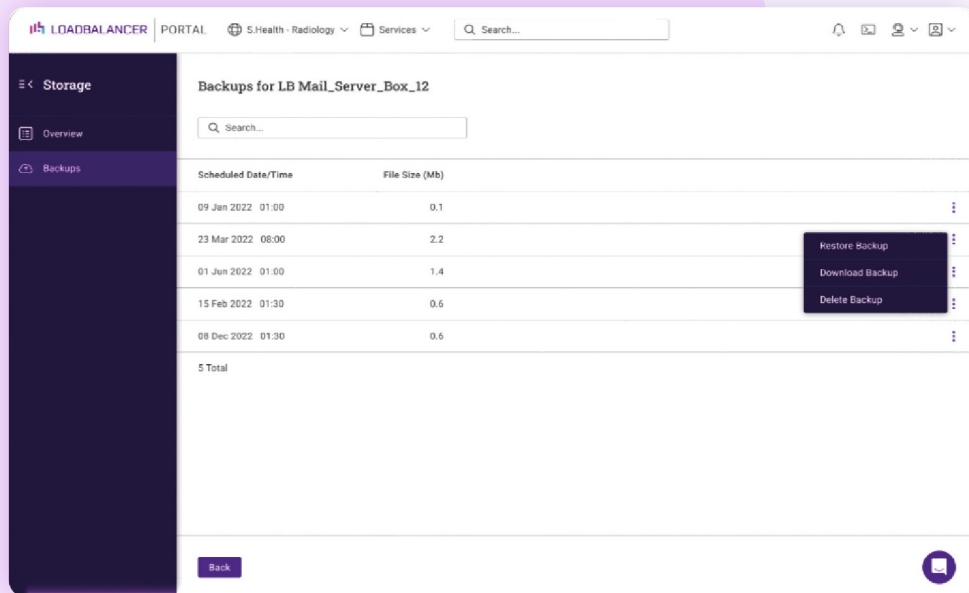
LOADBALANCER | PORTAL

S.Health - Radiology

Services

Search...

Storage

Overview

Backups

Backups for LB Mail_Server_Box_12

Search...

| Scheduled Date/Time | File Size (Mb) |
|---|---|
| 09 Jan 2022 01:00 | 0.1 |
| 23 Mar 2022 08:00 | 2.2 |
| 01 Jun 2022 01:00 | 1.4 |
| 15 Feb 2022 01:30 | 0.6 |
| 08 Dec 2022 01:30 | 0.6 |

Restore Backup

Download Backup

Delete Backup

5 Total

Back